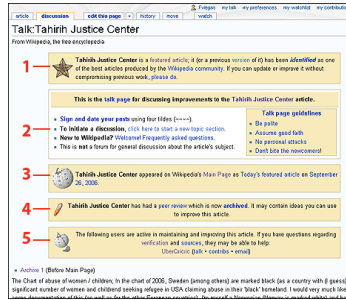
article | discussion | edit this page | + | history | move | watch

Fvegas | my talk | my preferences | my watchlist | my contributions

Talk:Tahirih Justice Center

From Wikipedia, the free encyclopedia

1

Tahirih Justice Center is a featured article; it (or a previous version of it) has been identified as one of the best articles produced by the Wikipedia community. If you can update or improve it without compromising previous work, please do so.

This is the talk page for discussing improvements to the Tahirih Justice Center article.

2

• Sign and date your posts using four tildes (~~~~).
• To initiate a discussion, click here to start a new topic section.
• New to Wikipedia? Welcome! Frequently asked questions.
• This is not a forum for general discussion about the article's subject.

Talk page guidelines
• Be polite
• Assume good faith
• No personal attacks
• Don't bite the newcomers!

3

Tahirih Justice Center appeared on Wikipedia's Main Page as Today's featured article on September 26, 2006.

4

Tahirih Justice Center has had a peer review which is now archived. It may contain ideas you can use to improve this article.

5

The following users are active in maintaining and improving this article. If you have questions regarding verification and sources, they may be able to help:
UberCryxic (talk • contribs • email)

• Archive 1 (Before Main Page)

The Chart of abuse of women / children; In the chart of 2006, Sweden (among others) are marked black (as a country with (I guess) significant number of women and childrenl seeking refugee in USA claiming abuse in their 'black' homeland. I would very much like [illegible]